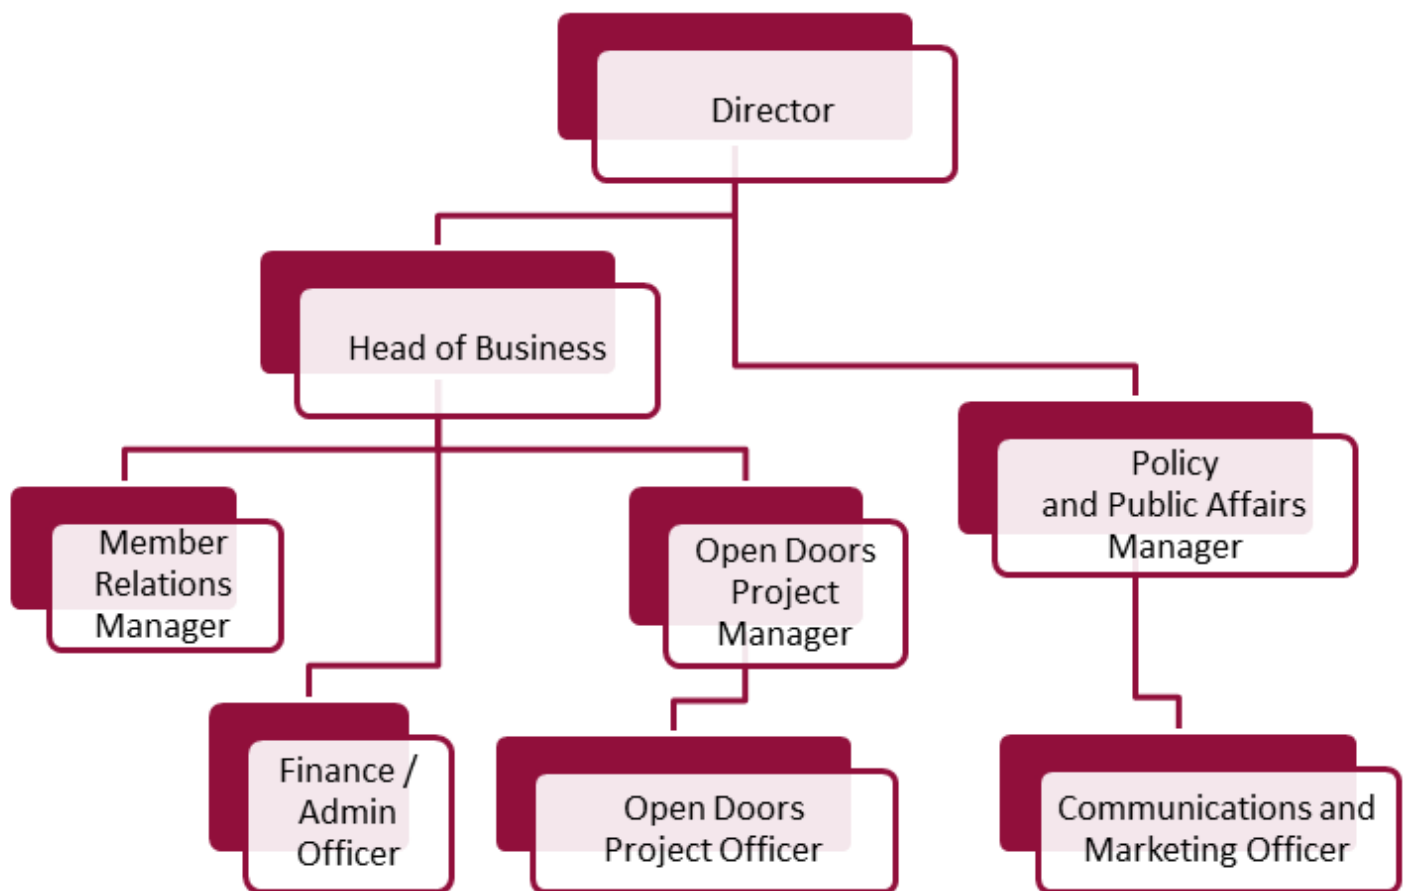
Director

Head of Business

Policy and Public Affairs Manager

Member Relations Manager

Open Doors Project Manager

Finance / Admin Officer

Open Doors Project Officer

Communications and Marketing Officer